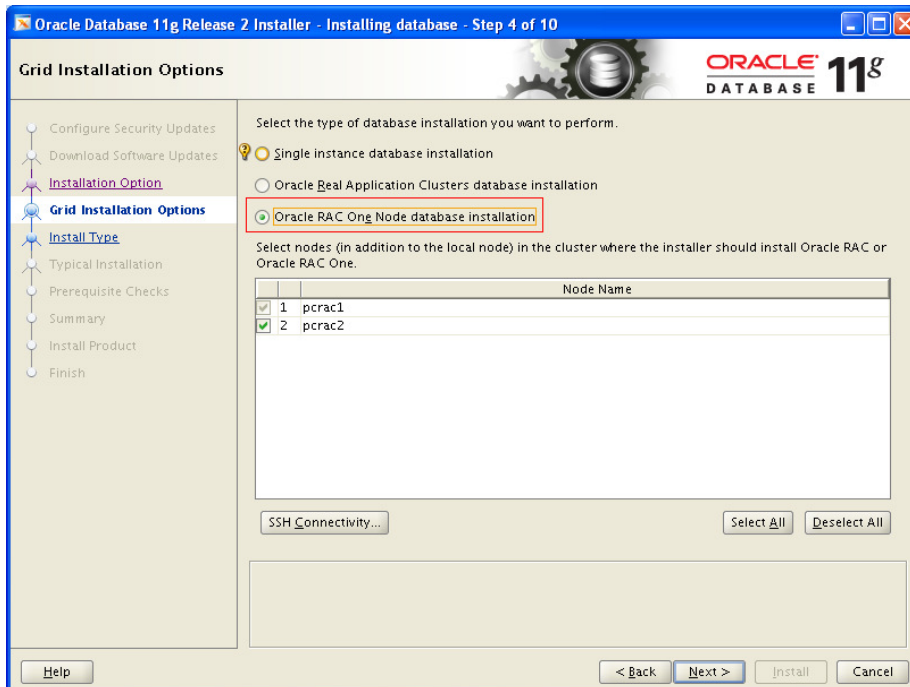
Oracle Database 11g Release 2 Installer - Installing database - Step 4 of 10

Grid Installation Options

ORACLE DATABASE 11g

Configure Security Updates
Download Software Updates
Installation Option
Grid Installation Options
Install Type
Typical Installation
Prerequisite Checks
Summary
Install Product
Finish

Select the type of database installation you want to perform.

Single instance database installation

Oracle Real Application Clusters database installation

Oracle RAC One Node database installation

Select nodes (in addition to the local node) in the cluster where the installer should install Oracle RAC or Oracle RAC One.

| | | Node Name |
|---|---|---|
| ✓ | 1 | pcrac1 |
| ✓ | 2 | pcrac2 |

SSH Connectivity...

Select All

Deselect All

Help

< Back

Next >

Install

Cancel